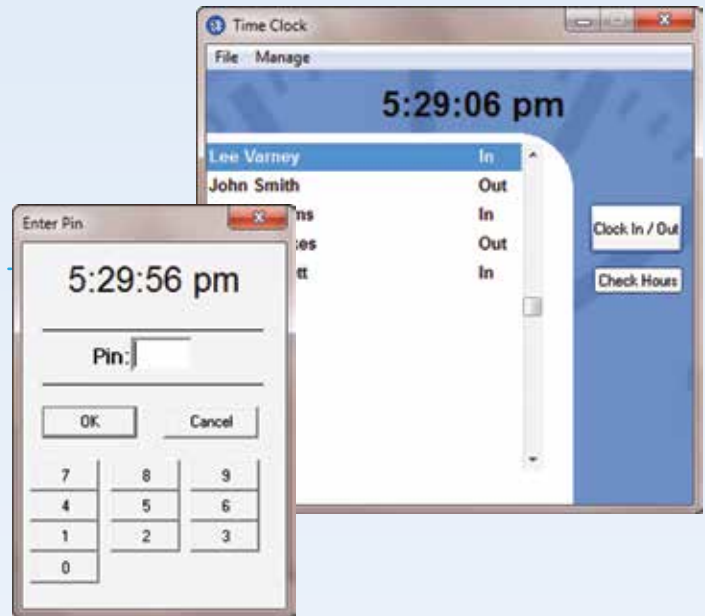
Time Clock

File Manage

5:29:06 pm

| | |
|---|---|
| Lee Varney | In |
| John Smith | Out |
| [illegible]ns | In |
| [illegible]es | Out |
| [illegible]tt | In |

Clock In / Out

Check Hours

Enter Pin

5:29:56 pm

Pin:

OK

Cancel

7 8 9

4 5 6

1 2 3

0